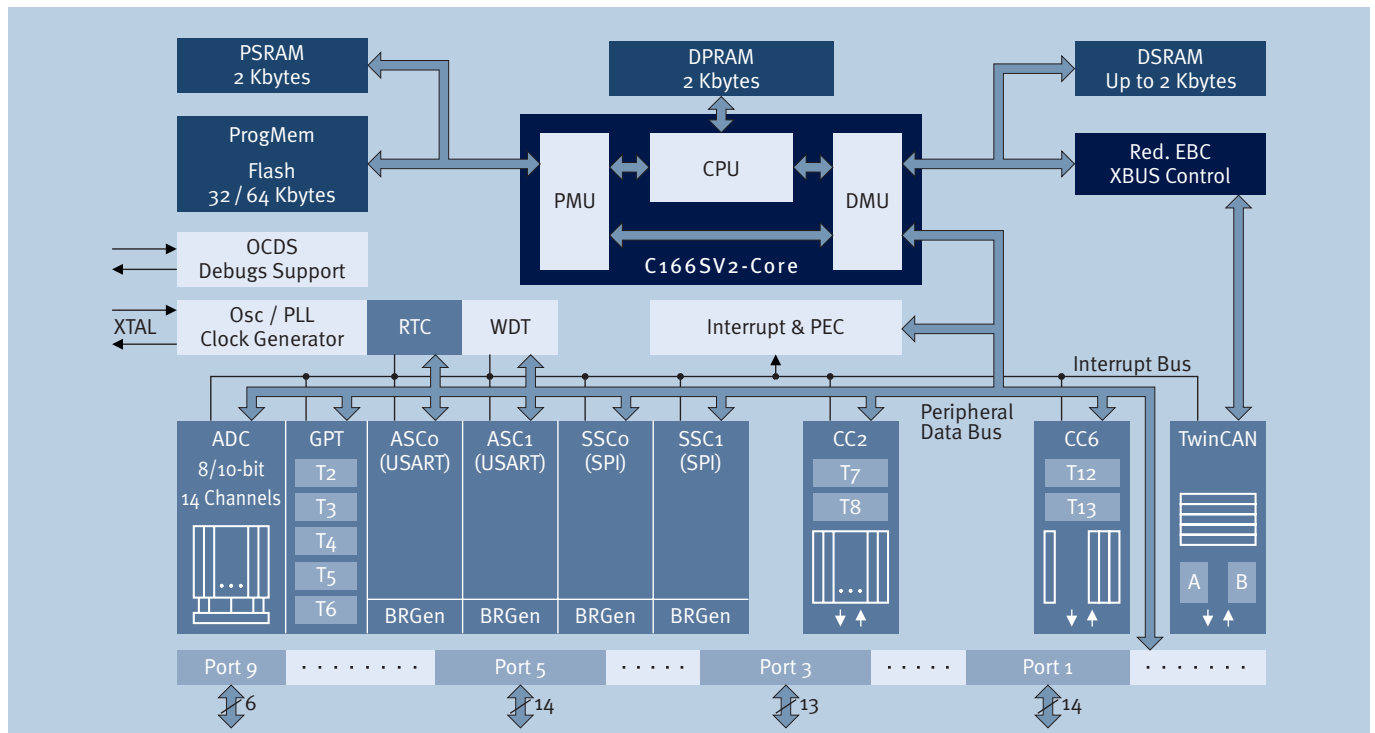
PSRAM
2 Kbytes

DPRAM
2 Kbytes

DSRAM
Up to 2 Kbytes

ProgMem
Flash
32 / 64 Kbytes

PMU

CPU

DMU

Red. EBC
XBUS Control

C166SV2-Core

OCDS
Debugs Support

XTAL

Osc / PLL
Clock Generator

RTC

WDT

Interrupt & PEC

Interrupt Bus

Peripheral
Data Bus

ADC
8/10-bit
14 Channels

GPT
T2
T3
T4
T5
T6

ASC0
(USART)
BRGen

ASC1
(USART)
BRGen

SSC0
(SPI)
BRGen

SSC1
(SPI)
BRGen

CC2
T7
T8

CC6
T12
T13

TwinCAN
A
B

Port 9 . . . . . . . . . Port 5 . . . . . Port 3 . . . . . Port 1 . . . . . . . .

6
14
13
14